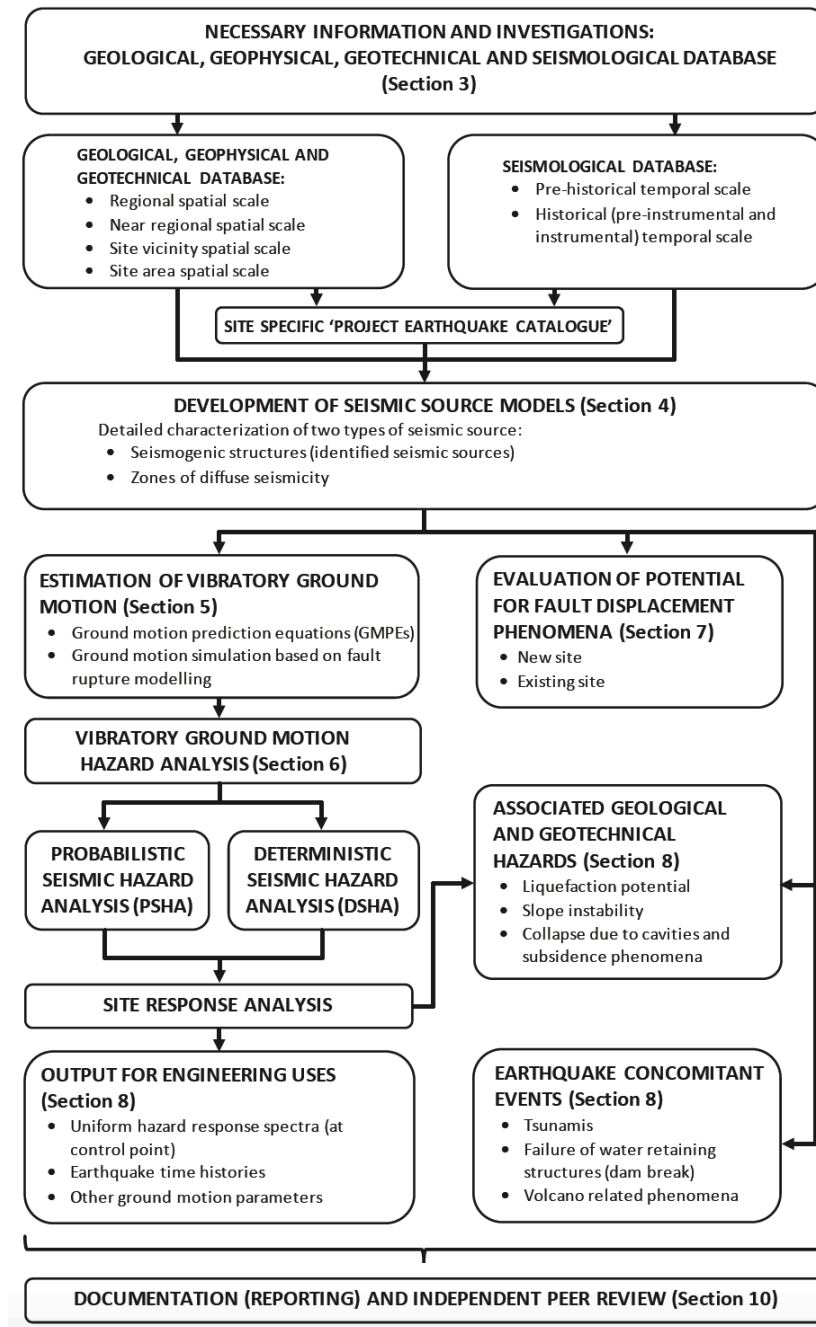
NECESSARY INFORMATION AND INVESTIGATIONS: GEOLOGICAL, GEOPHYSICAL, GEOTECHNICAL AND SEISMOLOGICAL DATABASE (Section 3)

GEOLOGICAL, GEOPHYSICAL AND GEOTECHNICAL DATABASE:
- Regional spatial scale
- Near regional spatial scale
- Site vicinity spatial scale
- Site area spatial scale

SEISMOLOGICAL DATABASE:
- Pre-historical temporal scale
- Historical (pre-instrumental and instrumental) temporal scale

SITE SPECIFIC 'PROJECT EARTHQUAKE CATALOGUE'

DEVELOPMENT OF SEISMIC SOURCE MODELS (Section 4)
Detailed characterization of two types of seismic source:
- Seismogenic structures (identified seismic sources)
- Zones of diffuse seismicity

ESTIMATION OF VIBRATORY GROUND MOTION (Section 5)
- Ground motion prediction equations (GMPEs)
- Ground motion simulation based on fault rupture modelling

EVALUATION OF POTENTIAL FOR FAULT DISPLACEMENT PHENOMENA (Section 7)
- New site
- Existing site

VIBRATORY GROUND MOTION HAZARD ANALYSIS (Section 6)

PROBABILISTIC SEISMIC HAZARD ANALYSIS (PSHA)

DETERMINISTIC SEISMIC HAZARD ANALYSIS (DSHA)

ASSOCIATED GEOLOGICAL AND GEOTECHNICAL HAZARDS (Section 8)
- Liquefaction potential
- Slope instability
- Collapse due to cavities and subsidence phenomena

SITE RESPONSE ANALYSIS

OUTPUT FOR ENGINEERING USES (Section 8)
- Uniform hazard response spectra (at control point)
- Earthquake time histories
- Other ground motion parameters

EARTHQUAKE CONCOMITANT EVENTS (Section 8)
- Tsunamis
- Failure of water retaining structures (dam break)
- Volcano related phenomena

DOCUMENTATION (REPORTING) AND INDEPENDENT PEER REVIEW (Section 10)